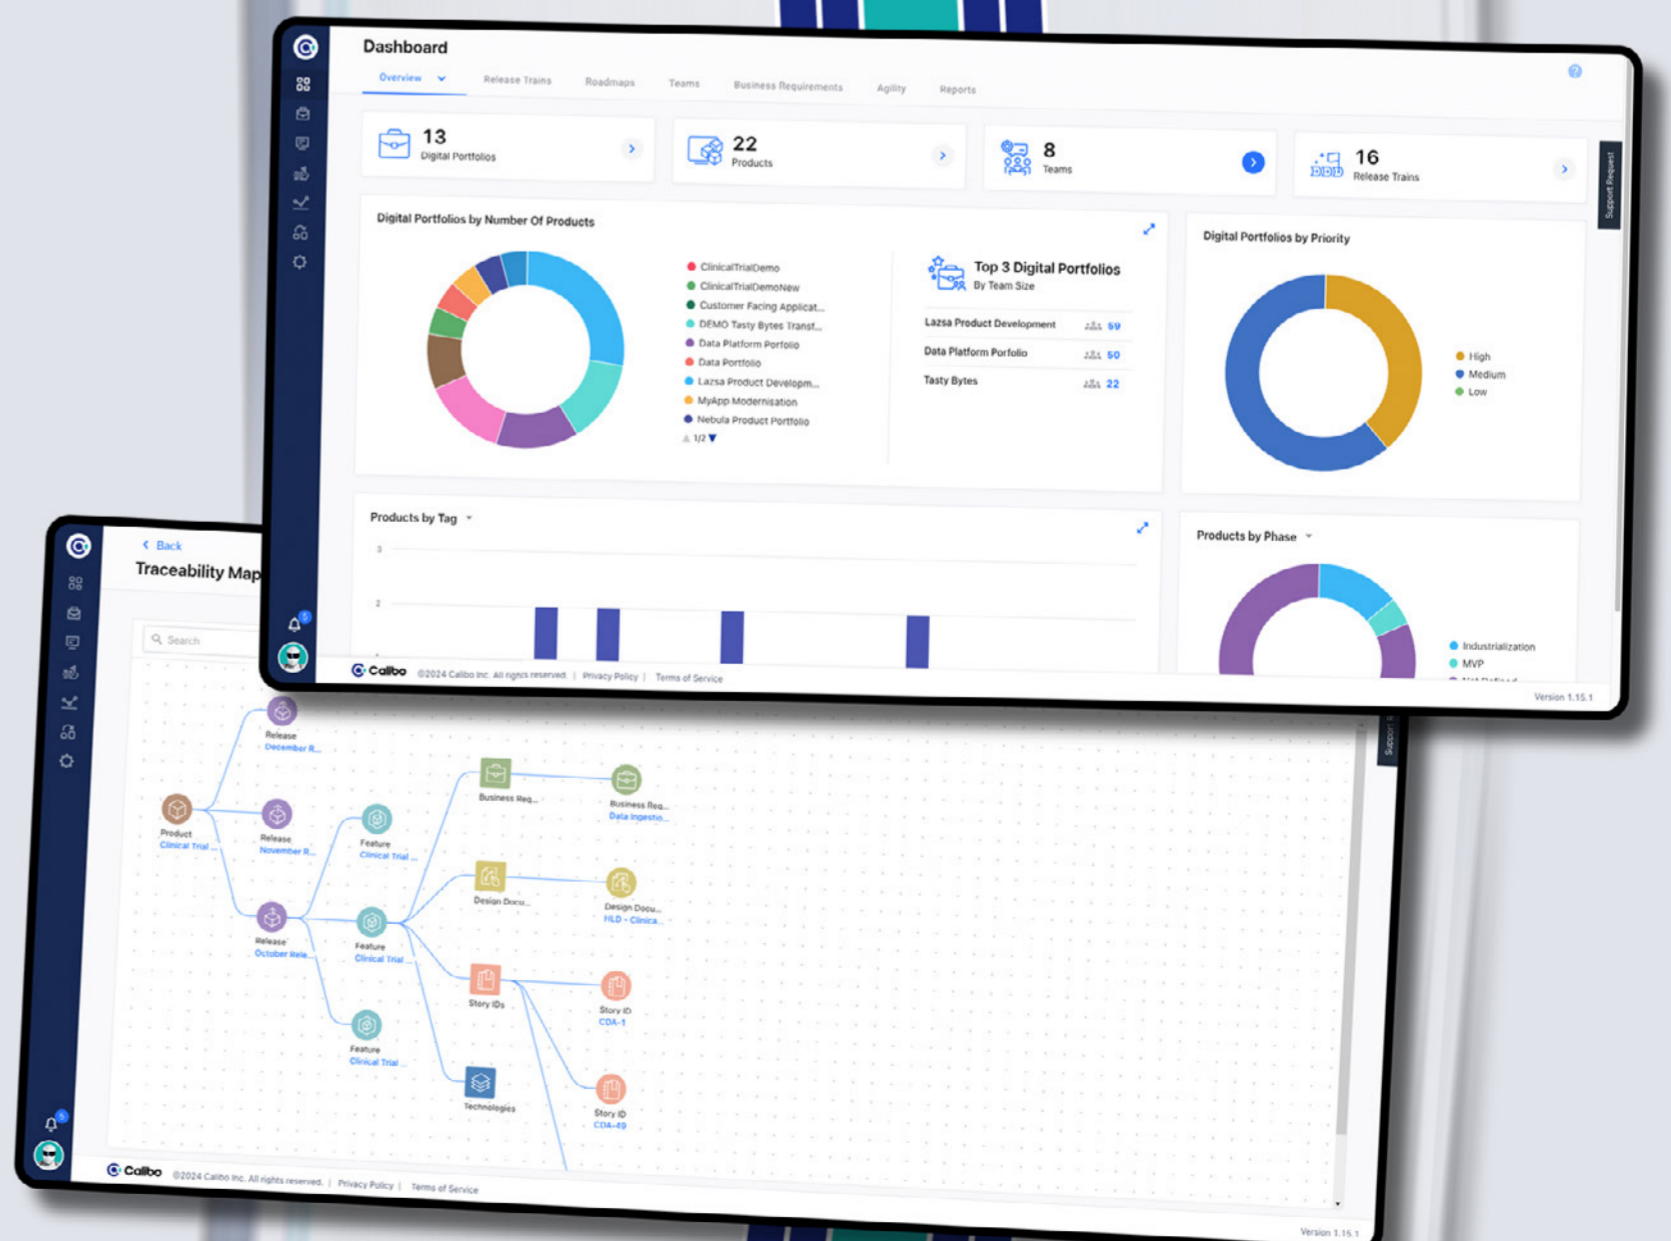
Dashboard

Overview Release Trains Roadmaps Teams Business Requirements Agility Reports

13 Digital Portfolios

22 Products

8 Teams

16 Release Trains

Support Request

Digital Portfolios by Number Of Products

ClinicalTrialDemo
ClinicalTrialDemoNew
Customer Facing Applicat...
DEMO Tasty Bytes Transf...
Data Platform Porfolio
Data Portfolio
Lazsa Product Developm...
MyApp Modernisation
Nebula Product Portfolio
1/2

Top 3 Digital Portfolios
By Team Size

| | |
|---|---|
| Lazsa Product Development | 59 |
| Data Platform Porfolio | 50 |
| Tasty Bytes | 22 |

Digital Portfolios by Priority

High
Medium
Low

Products by Tag

3
2

Products by Phase

Industrialization
MVP

Calibo ©2024 Calibo Inc. All rights reserved. | Privacy Policy | Terms of Service

Version 1.15.1

Back
Traceability Map

Search

Release
December R...

Product
Clinical Trial ...

Release
November R...

Feature
Clinical Trial ...

Business Req...

Business Req...
Data Ingestio...

Design Docu...

Design Docu...
HLD - Clinica...

Release
October Rele...

Feature
Clinical Trial ...

Story IDs

Story ID
CDA-1

Feature
Clinical Trial ...

Technologies

Story ID
CDA-49

Calibo ©2024 Calibo Inc. All rights reserved. | Privacy Policy | Terms of Service

Version 1.15.1